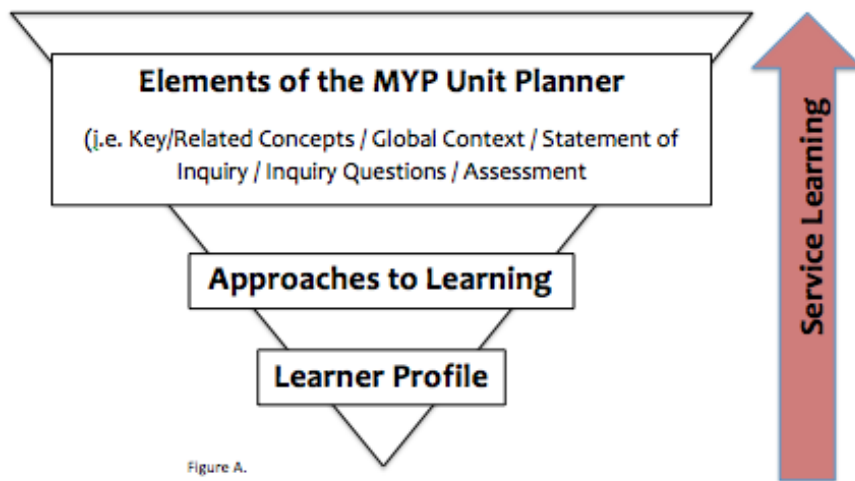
Elements of the MYP Unit Planner

(i.e. Key/Related Concepts / Global Context / Statement of Inquiry / Inquiry Questions / Assessment

Approaches to Learning

Learner Profile

Figure A.

Service Learning